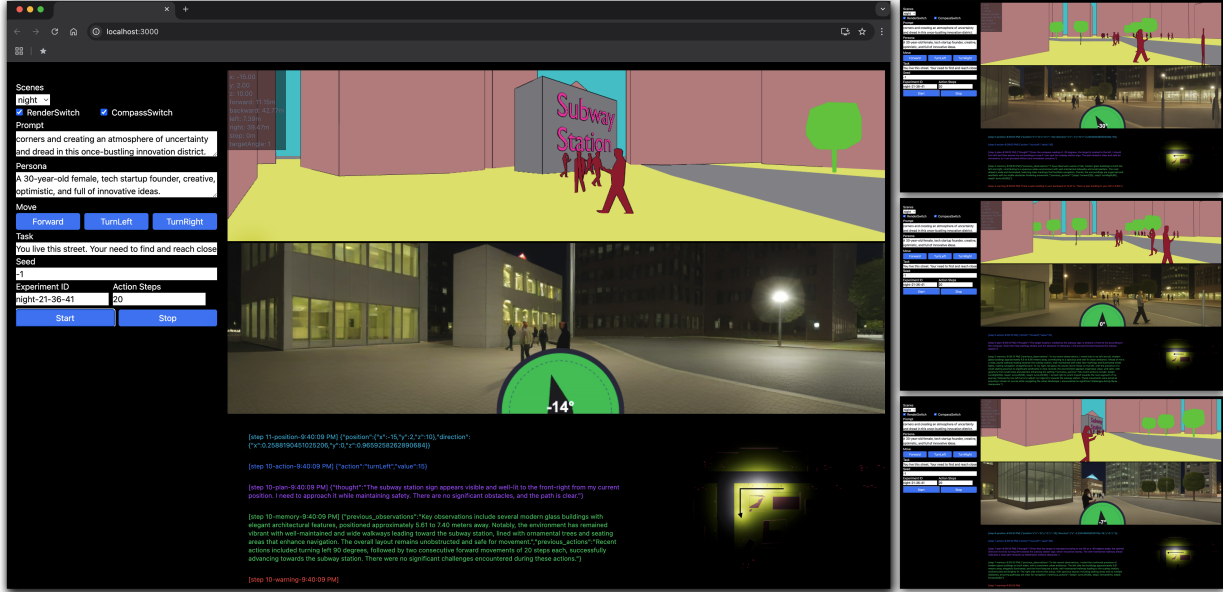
localhost:3000

Scenes
night
RenderSwitch CompassSwitch
Prompt
corners and creating an atmosphere of uncertainty and dread in this once-bustling innovation district.
Persona
A 30-year-old female, tech startup founder, creative, optimistic, and full of innovative ideas.
Move
Forward TurnLeft TurnRight
Task
You live this street. Your need to find and reach close
Seed
-1
Experiment ID
night-21-36-41
Action Steps
20
Start Stop

Subway Station

-14°

[step 11-position-9:40:09 PM] {"position":{"x":-15,"y":2,"z":10},"direction":{"x":-0.2588190451025206,"y":0,"z":-0.9659258262890684}}

[step 10-action-9:40:09 PM] {"action":"turnLeft","value":15}

[step 10-plan-9:40:09 PM] {"thought":"The subway station sign appears visible and well-lit to the front-right from my current position. I need to approach it while maintaining safety. There are no significant obstacles, and the path is clear."}

[step 10-memory-9:40:09 PM] {"previous_observations":"Key observations include several modern glass buildings with elegant architectural features, positioned approximately 5.61 to 7.40 meters away. Notably, the environment has remained vibrant with well-maintained and wide walkways leading toward the subway station, lined with ornamental trees and seating areas that enhance navigation. The overall layout remains unobstructed and safe for movement.","previous_actions":"Recent actions included turning left 90 degrees, followed by two consecutive forward movements of 20 steps each, successfully advancing towards the subway station. There were no significant challenges encountered during these actions."}

[step 10-warning-9:40:09 PM]

-30°

0°

-7°